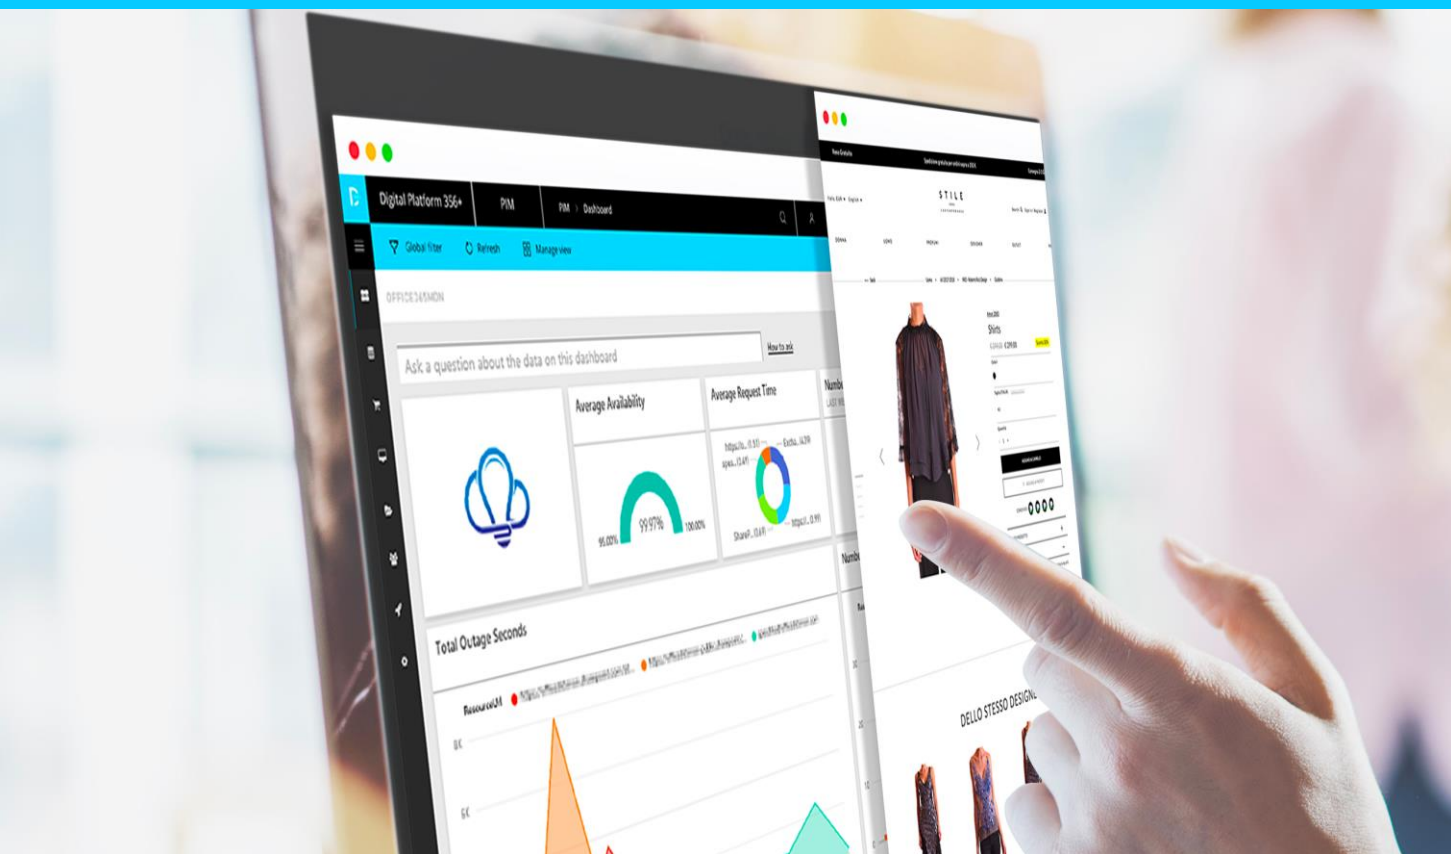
Digital Platform 356+

PIM

PIM > Dashboard

Global filter

Refresh

Manage view

OFFICE365MON

Ask a question about the data on this dashboard

How to ask

Average Availability

99.97%

95.00%

100.00%

Average Request Time

Numb

Total Outage Seconds

ResourceId

8K

6K

STILE

Shirts

DELLO STESSO DESIGN